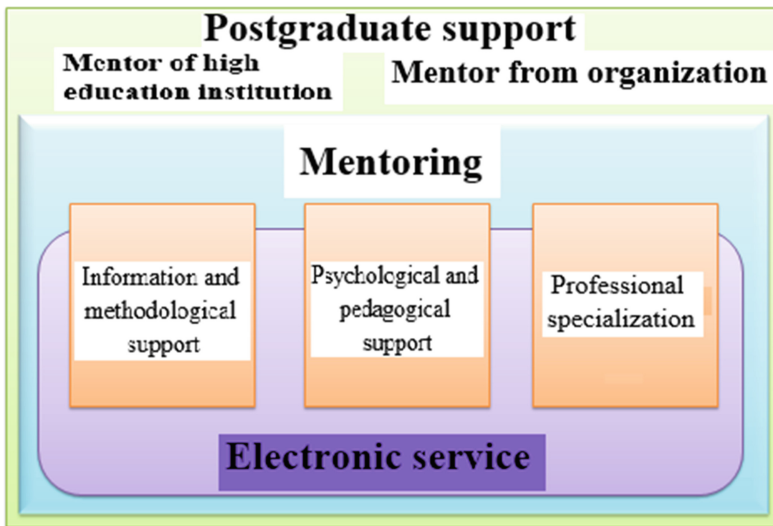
Postgraduate support

Mentor of high education institution

Mentor from organization

Mentoring

Information and methodological support

Psychological and pedagogical support

Professional specialization

Electronic service